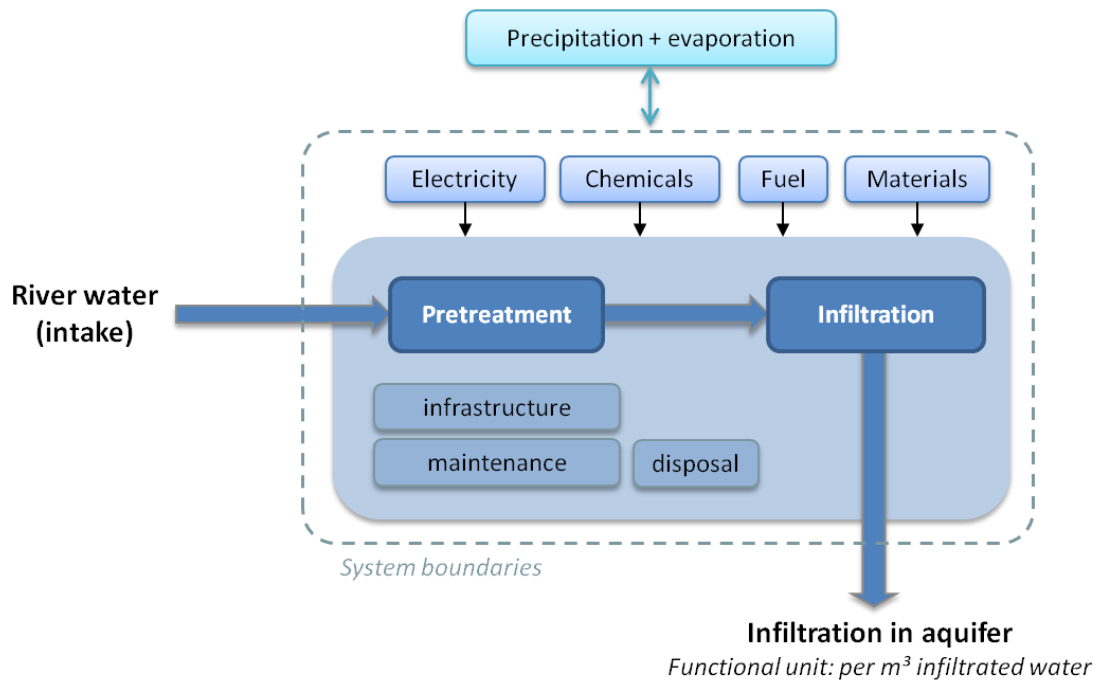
Precipitation + evaporation

Electricity

Chemicals

Fuel

Materials

River water (intake)

Pretreatment

Infiltration

infrastructure

maintenance

disposal

System boundaries

Infiltration in aquifer

Functional unit: per $m^3$ infiltrated water